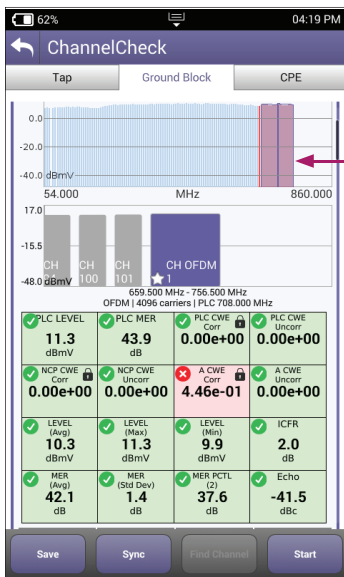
62% 04:19 PM

ChannelCheck

Tap | Ground Block | CPE

0.0
-20.0
-40.0 dBmV
54.000 MHz 860.000

17.0
-15.5
-48.0 dBmV
CH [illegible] | CH 100 | CH 101 | CH OFDM 1

659.500 MHz - 756.500 MHz
OFDM | 4096 carriers | PLC 708.000 MHz

| PLC LEVEL 11.3 dBmV | PLC MER 43.9 dB | PLC CWE Corr 0.00e+00 | PLC CWE Uncorr 0.00e+00 |
|---|---|---|---|
| NCP CWE Corr 0.00e+00 | NCP CWE Uncorr 0.00e+00 | A CWE Corr 4.46e-01 | A CWE Uncorr 0.00e+00 |
| LEVEL (Avg) 10.3 dBmV | LEVEL (Max) 11.3 dBmV | LEVEL (Min) 9.9 dBmV | ICFR 2.0 dB |
| MER (Avg) 42.1 dB | MER (Std Dev) 1.4 dB | MER PCTL (2) 37.6 dB | Echo -41.5 dBc |

Save | Sync | Find Channel | Start